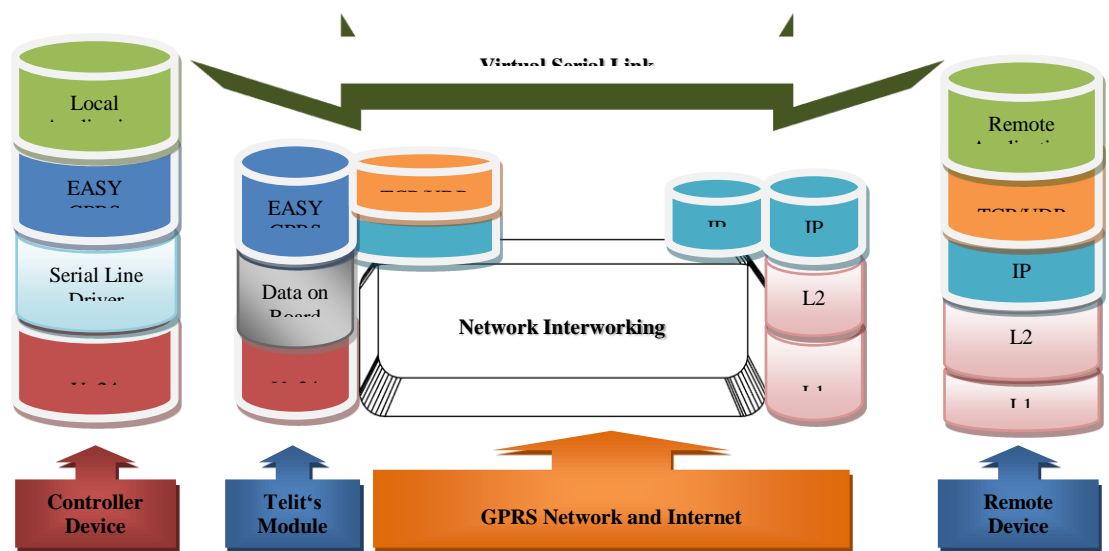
Virtual Serial Link

Local Application

EASY GPRS

Serial Line Driver

V.24

EASY GPRS

Data on Board

V.24

TCP/UDP

IP

IP

L2

L1

Network Interworking

Remote Application

TCP/UDP

IP

L2

L1

Controller Device

Telit‘s Module

GPRS Network and Internet

Remote Device